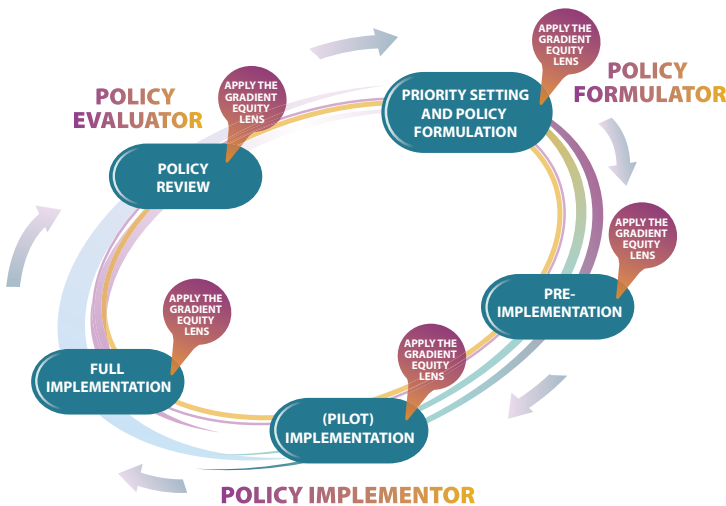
APPLY THE GRADIENT EQUITY LENS

POLICY FORMULATOR

PRIORITY SETTING AND POLICY FORMULATION

POLICY EVALUATOR

APPLY THE GRADIENT EQUITY LENS

POLICY REVIEW

APPLY THE GRADIENT EQUITY LENS

PRE-IMPLEMENTATION

APPLY THE GRADIENT EQUITY LENS

FULL IMPLEMENTATION

APPLY THE GRADIENT EQUITY LENS

(PILOT) IMPLEMENTATION

POLICY IMPLEMENTOR